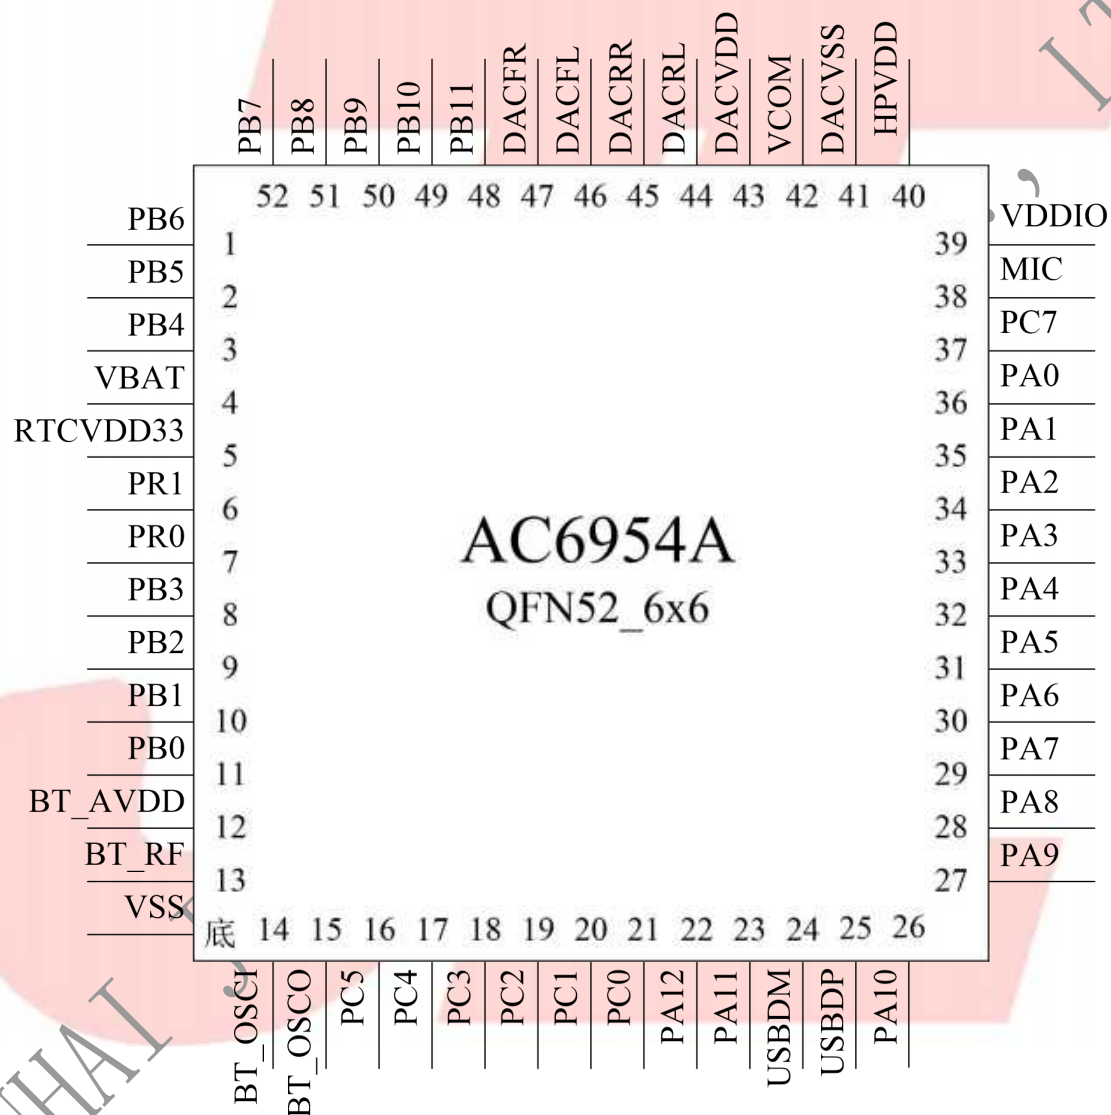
PB7 PB8 PB9 PB10 PB11 DACFR DACFL DACRR DACRL DACVDD VCOM DACVSS HPVDD

52 51 50 49 48 47 46 45 44 43 42 41 40

PB6 1
PB5 2
PB4 3
VBAT 4
RTCVDD33 5
PR1 6
PR0 7
PB3 8
PB2 9
PB1 10
PB0 11
BT_AVDD 12
BT_RF 13
VSS 底

39 VDDIO
38 MIC
37 PC7
36 PA0
35 PA1
34 PA2
33 PA3
32 PA4
31 PA5
30 PA6
29 PA7
28 PA8
27 PA9

AC6954A
QFN52_6x6

14 15 16 17 18 19 20 21 22 23 24 25 26

BT_OSCI BT_OSCO PC5 PC4 PC3 PC2 PC1 PC0 PA12 PA11 USBDM USBDP PA10

HAI

LT